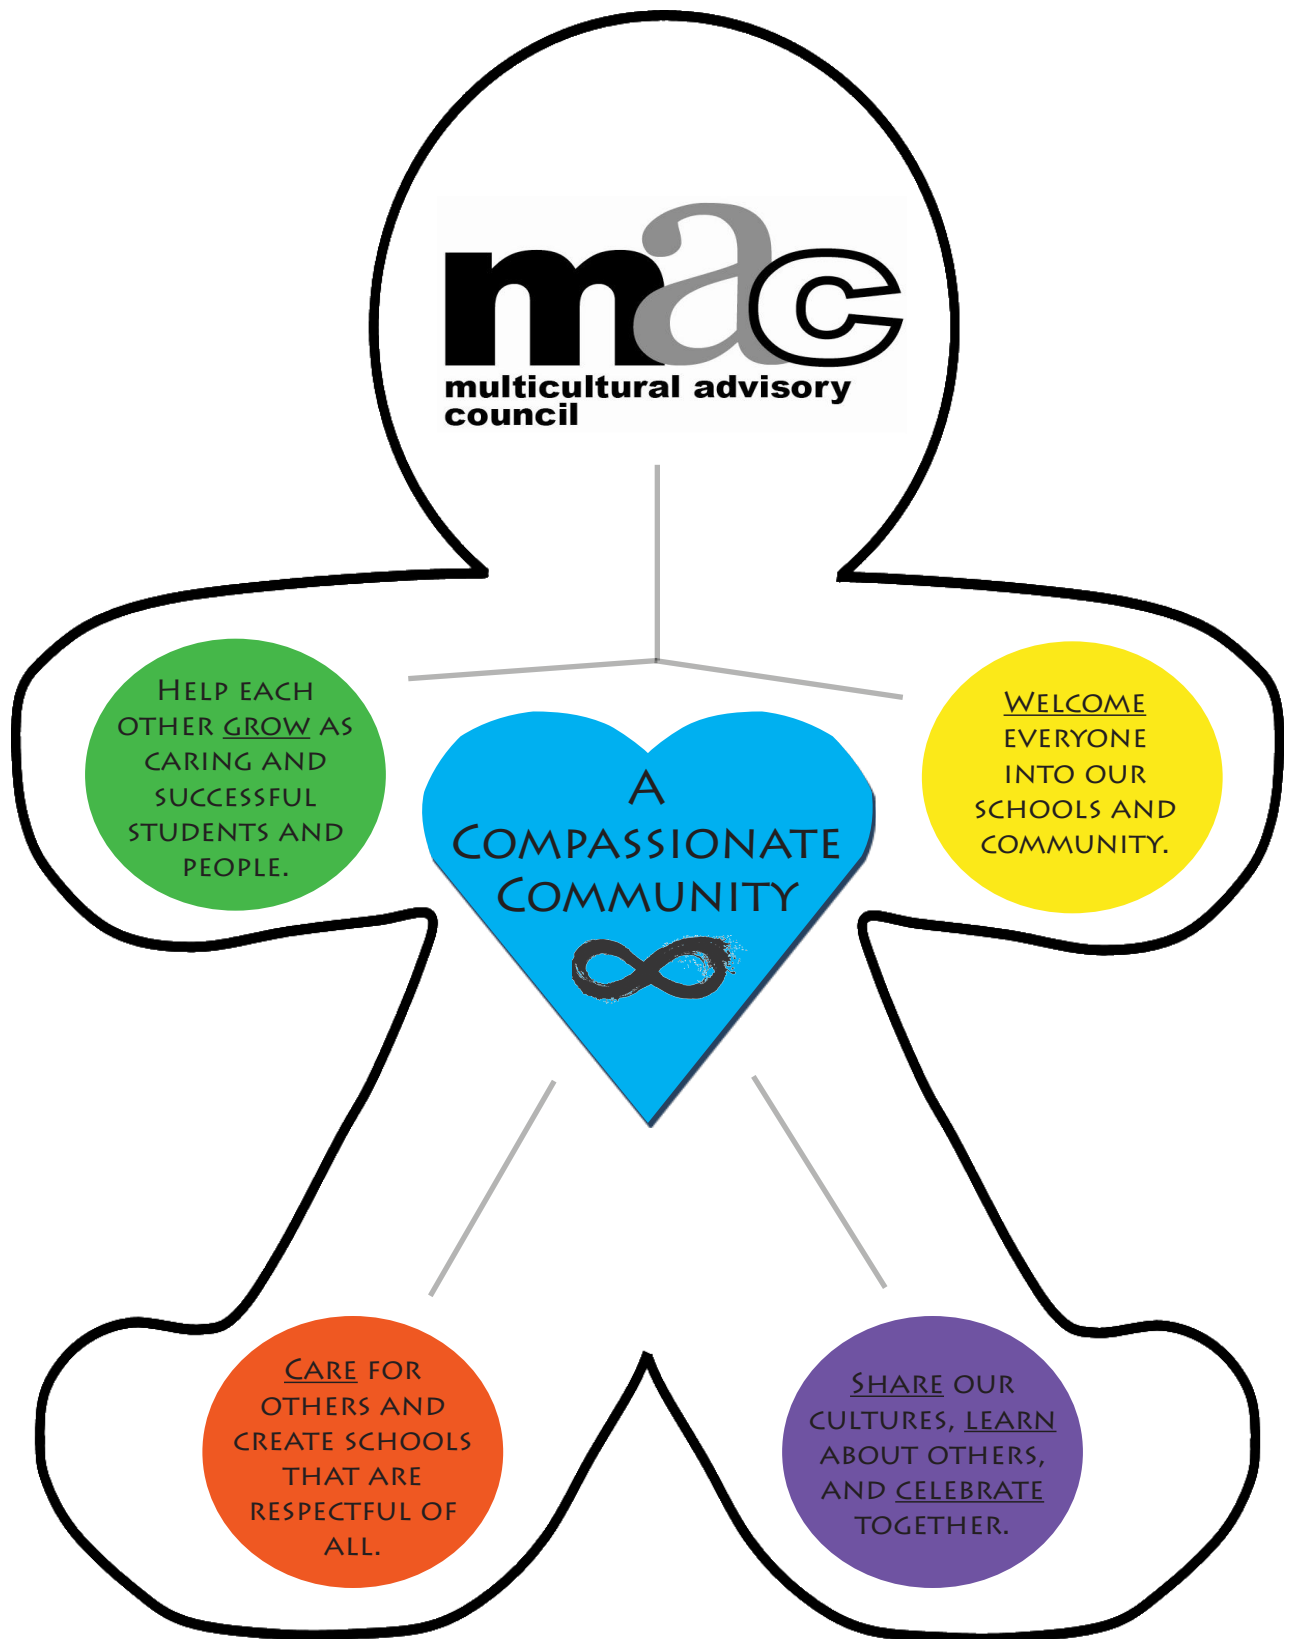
mac
multicultural advisory council

Help each other grow as caring and successful students and people.

A Compassionate Community

Welcome everyone into our schools and community.

Care for others and create schools that are respectful of all.

Share our cultures, learn about others, and celebrate together.